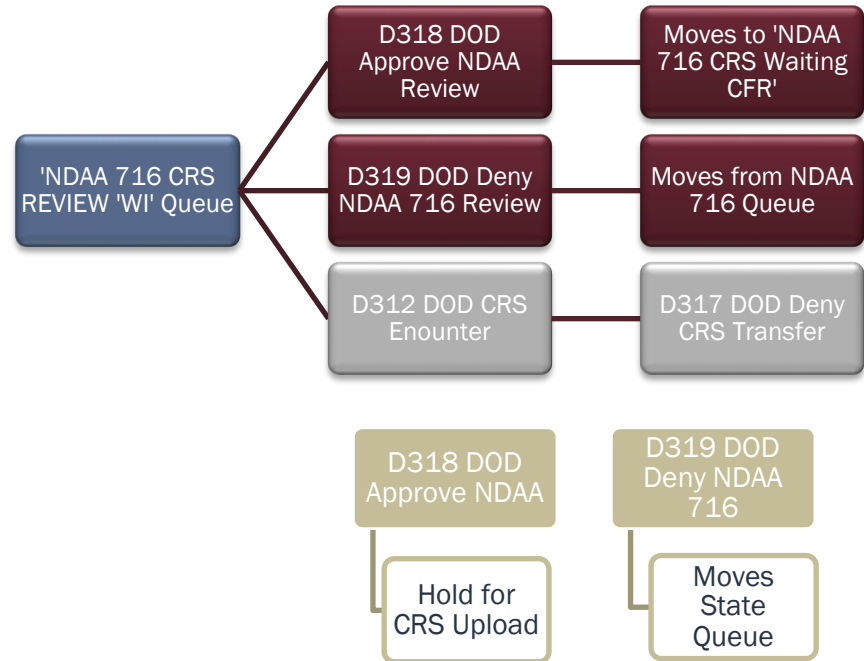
'NDAA 716 CRS REVIEW 'WI' Queue

D318 DOD Approve NDAA Review

Moves to 'NDAA 716 CRS Waiting CFR'

D319 DOD Deny NDAA 716 Review

Moves from NDAA 716 Queue

D312 DOD CRS Enounter

D317 DOD Deny CRS Transfer

D318 DOD Approve NDAA

Hold for CRS Upload

D319 DOD Deny NDAA 716

Moves State Queue